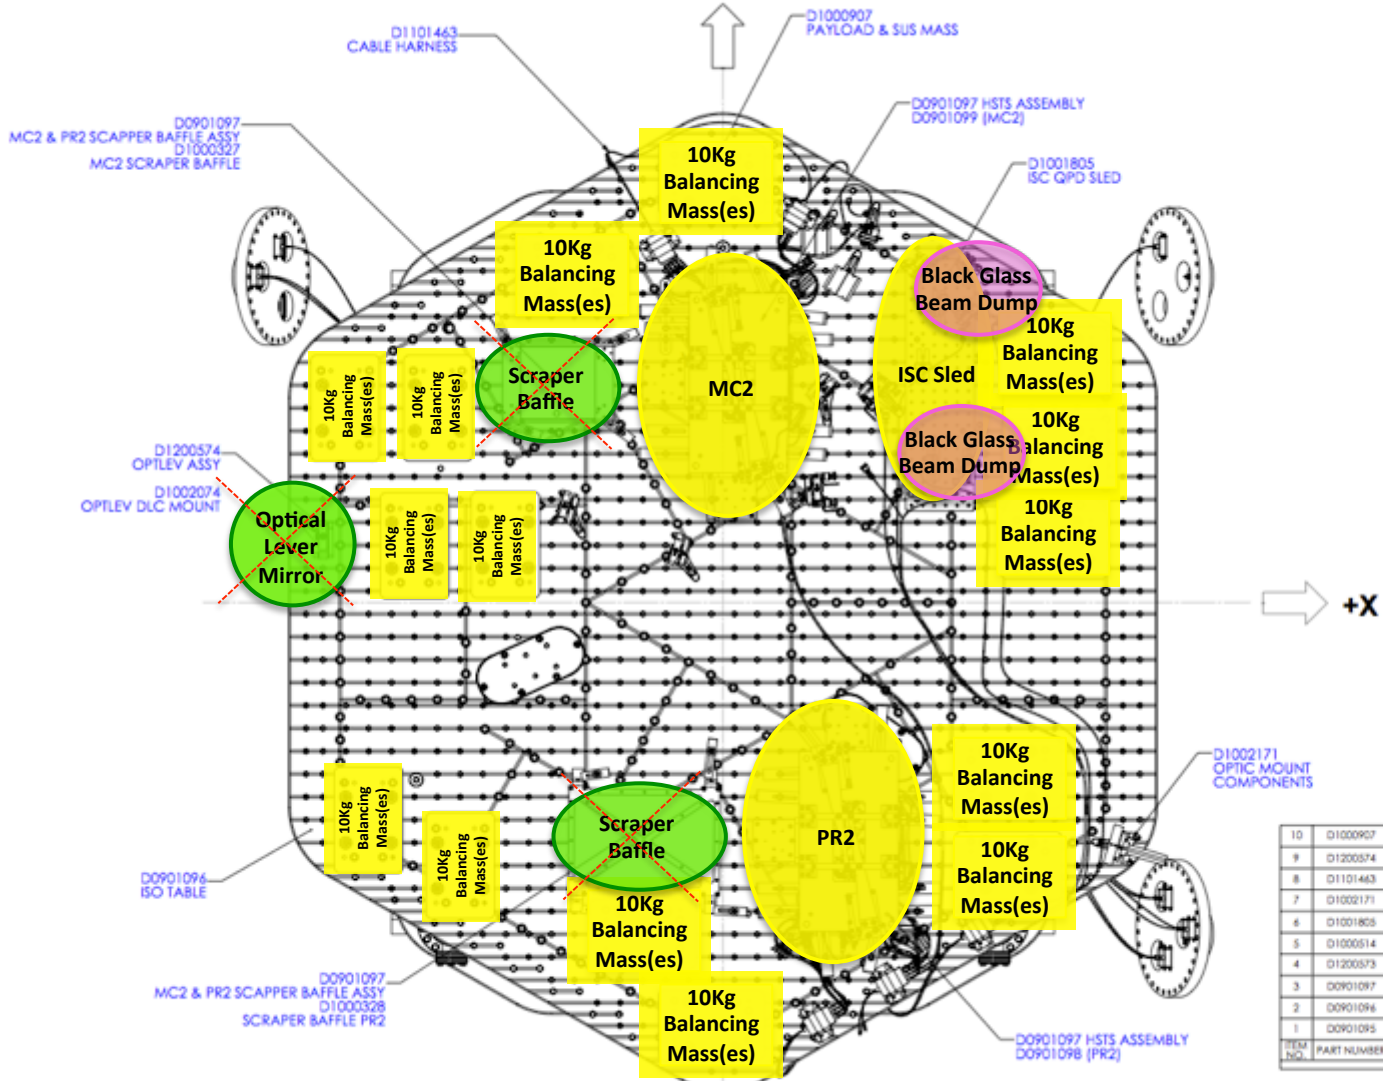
D1101463
CABLE HARNESS

D1000907
PAYLOAD & SUS MASS

D0901097
MC2 & PR2 SCAPPER BAFFLE ASSY
D1000327
MC2 SCRAPER BAFFLE

D0901097 HSTS ASSEMBLY
D0901099 (MC2)

D1001805
ISC QPD SLED

10Kg
Balancing
Mass(es)

10Kg
Balancing
Mass(es)

Black Glass
Beam Dump

10Kg
Balancing
Mass(es)

10Kg
Balancing
Mass(es)

10Kg
Balancing
Mass(es)

Scraper
Baffle

MC2

ISC Sled

Black Glass
Beam Dump

10Kg
Balancing
Mass(es)

D1200574
OPTLEV ASSY

D1002074
OPTLEV DLC MOUNT

Optical
Lever
Mirror

10Kg
Balancing
Mass(es)

10Kg
Balancing
Mass(es)

10Kg
Balancing
Mass(es)

+X

D1002171
OPTIC MOUNT
COMPONENTS

10Kg
Balancing
Mass(es)

10Kg
Balancing
Mass(es)

Scraper
Baffle

PR2

10Kg
Balancing
Mass(es)

10Kg
Balancing
Mass(es)

D0901096
ISO TABLE

10Kg
Balancing
Mass(es)

10Kg
Balancing
Mass(es)

D0901097
MC2 & PR2 SCAPPER BAFFLE ASSY
D1000328
SCRAPER BAFFLE PR2

10Kg
Balancing
Mass(es)

D0901097 HSTS ASSEMBLY
D0901098 (PR2)

| | |
|---|---|
| 10 | D1000907 |
| 9 | D1200574 |
| 8 | D1101463 |
| 7 | D1002171 |
| 6 | D1001805 |
| 5 | D1000514 |
| 4 | D1200573 |
| 3 | D0901097 |
| 2 | D0901096 |
| 1 | D0901095 |
| ITEM NO. | PART NUMBER |